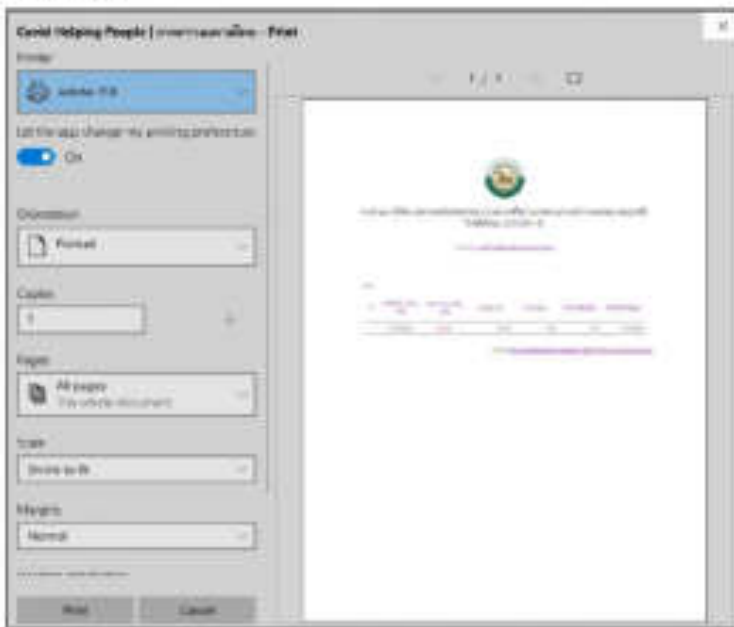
Covid Helping People | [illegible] - Print

Printer

Adobe PDF

Let the app change my printing preferences

On

Orientation

Portrait

Copies

1

Pages

All pages
The whole document

Scale

Shrink to fit

Margins

Normal

Print

Cancel

1 / 1

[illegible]